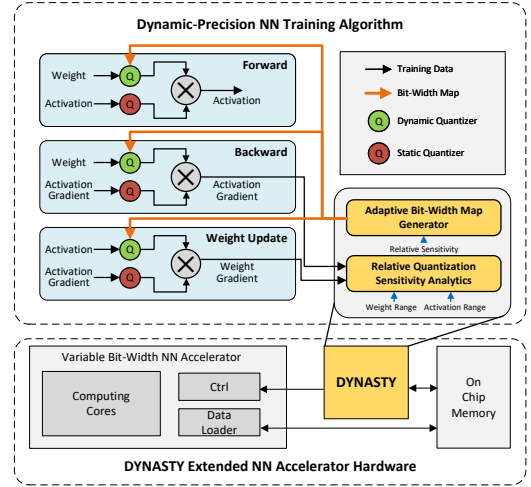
Dynamic-Precision NN Training Algorithm

Forward
Weight
Q
Q
Activation
Activation

Backward
Weight
Q
Q
Activation Gradient
Activation Gradient

Weight Update
Activation
Q
Q
Activation Gradient
Weight Gradient

Training Data
Bit-Width Map
Q
Dynamic Quantizer
Q
Static Quantizer

Adaptive Bit-Width Map Generator
Relative Sensitivity
Relative Quantization Sensitivity Analytics
Weight Range
Activation Range

Variable Bit-Width NN Accelerator
Computing Cores
Ctrl
Data Loader
DYNASTY
On Chip Memory

DYNASTY Extended NN Accelerator Hardware